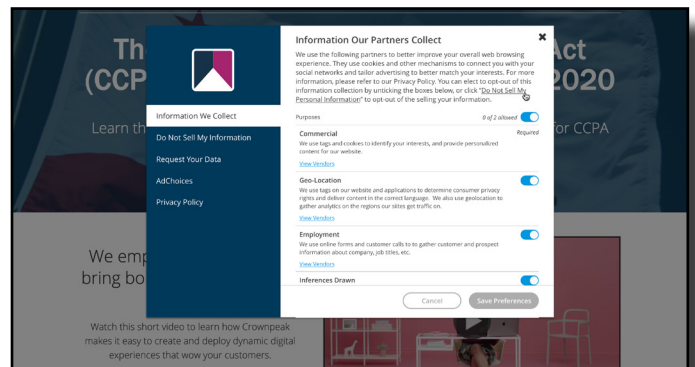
Th
(CCP
Learn th

Act
2020
or CCPA

We emp
bring bo

Watch this short video to learn how Crownpeak makes it easy to create and deploy dynamic digital experiences that wow your customers.

Information We Collect
Do Not Sell My Information
Request Your Data
AdChoices
Privacy Policy

Information Our Partners Collect

We use the following partners to better improve your overall web browsing experience. They use cookies and other mechanisms to connect you with your social networks and tailor advertising to better match your interests. For more information, please refer to our Privacy Policy. You can elect to opt-out of this information collection by unticking the boxes below, or click "Do Not Sell My Personal Information" to opt-out of the selling your information.

Purposes
0 of 2 allowed

Commercial
Required
We use tags and cookies to identify your interests, and provide personalized content for our website.
View Vendors

Geo-Location
We use tags on our website and applications to determine consumer privacy rights and deliver content in the correct language. We also use geolocation to gather analytics on the regions our sites get traffic on.
View Vendors

Employment
We use online forms and customer calls to to gather customer and prospect information about company, job titles, etc.
View Vendors

Inferences Drawn

Cancel
Save Preferences